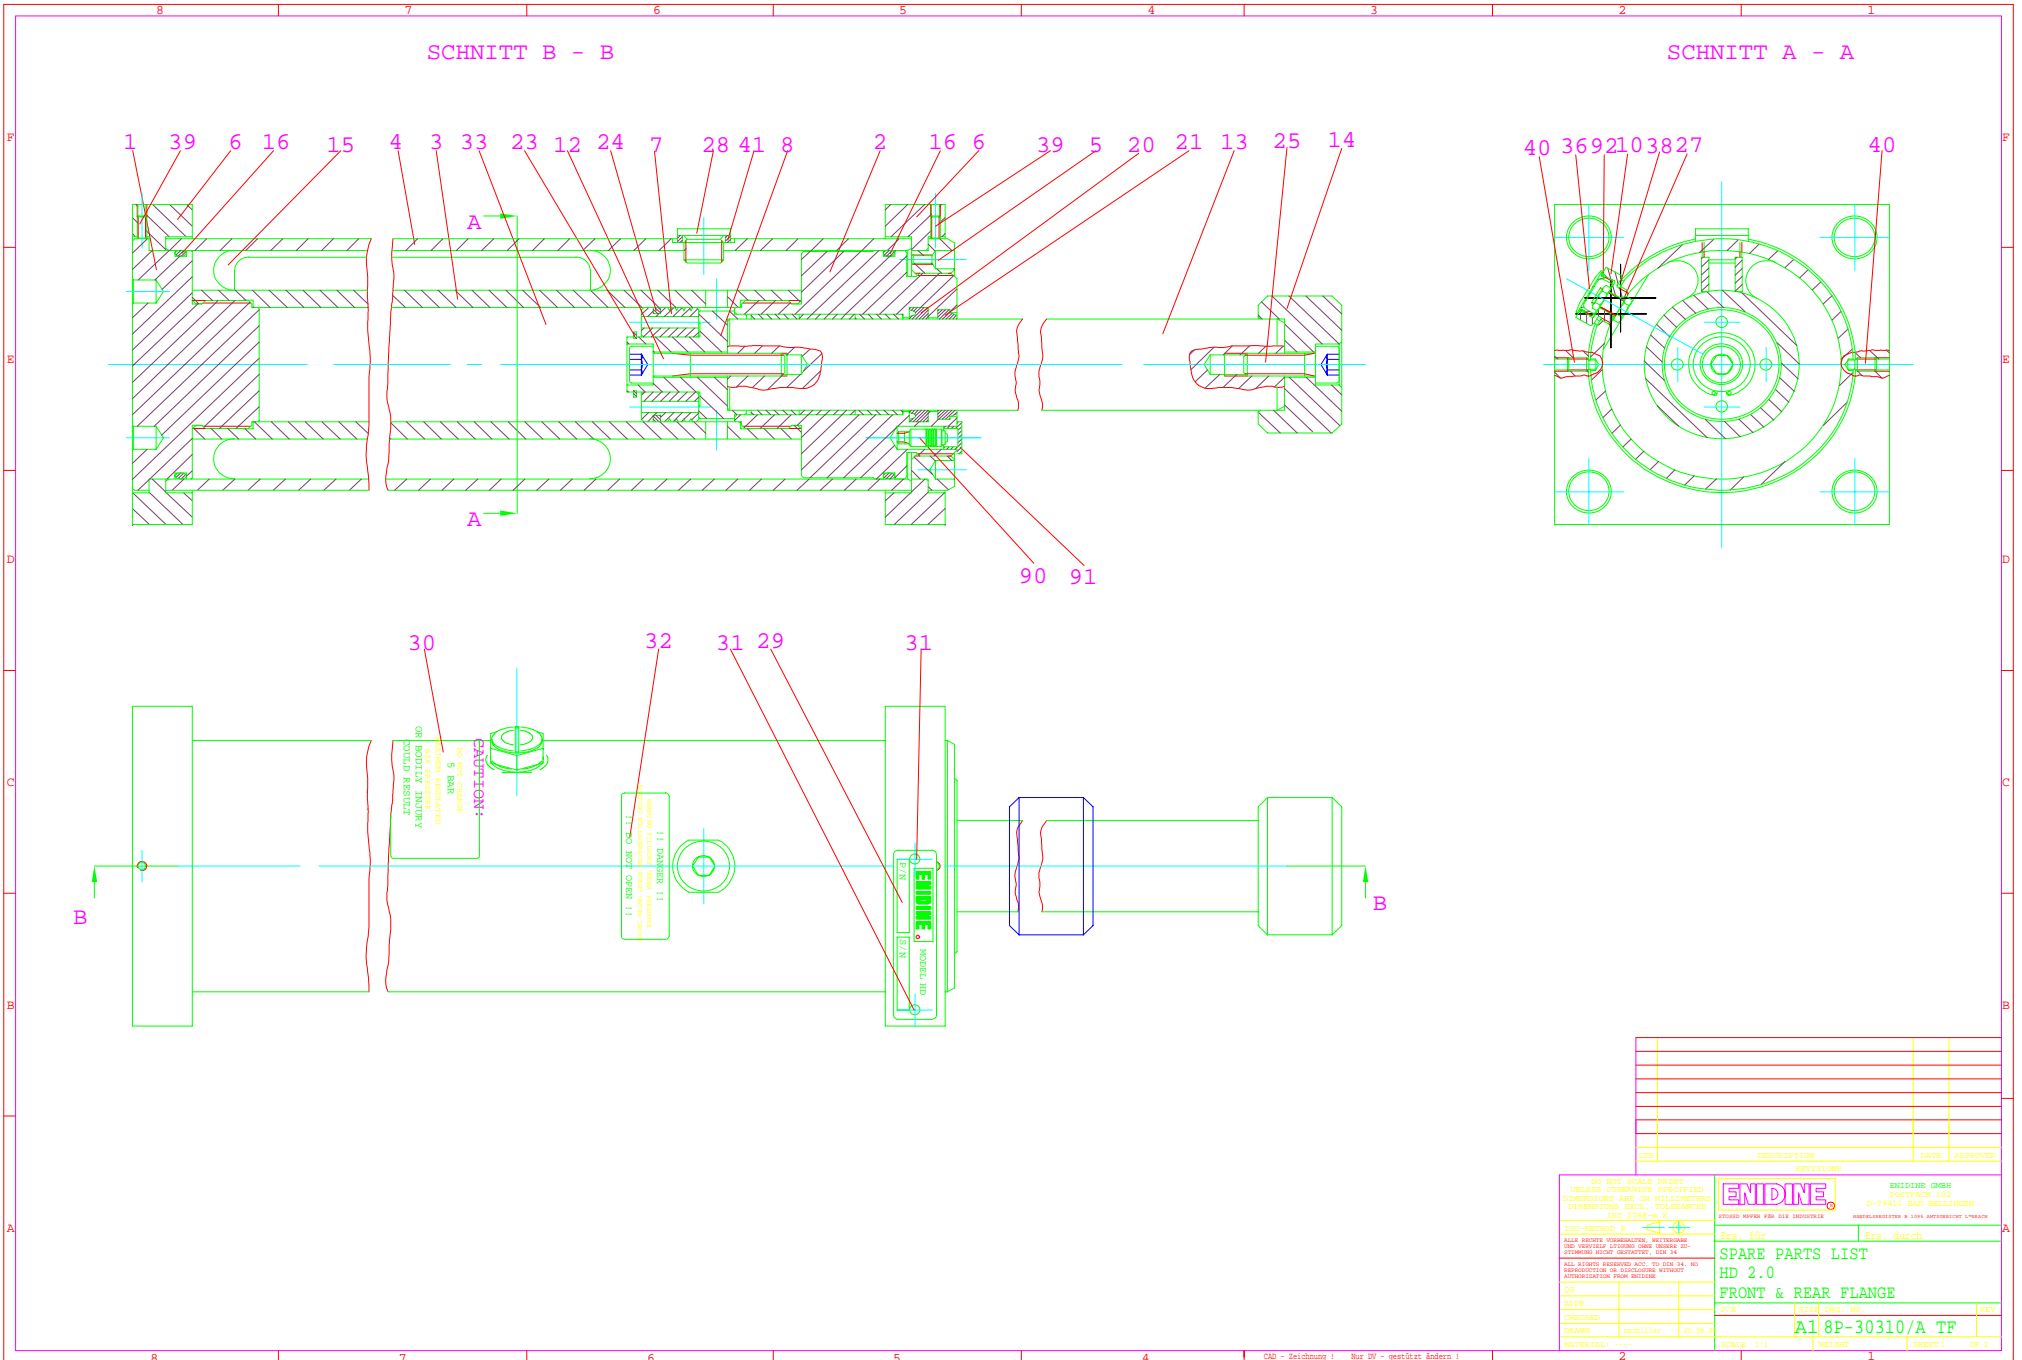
8 7 6 5 4 3 2 1

SCHNITT B - B

SCHNITT A - A

1 39 6 16 15 4 3 33 23 12 24 7 28 41 8 2 16 6 39 5 20 21 13 25 14

A

A

90 91

40 36 9 2 10 38 27 40

30 32 31 29 31

CAUTION:
5 BAR
OR BODILY INJURY
COULD RESULT

!! DANGER !!
!! DO NOT OPEN !!

P/N
ENIDINE
S/N
MODEL HD

B

B

F E D C B A

DESCRIPTION DATE APPROVED
REVISIONS

DO NOT SCALE DRAWING
DIMENSIONS ARE IN MILLIMETERS

ENIDINE
ENIDINE GMBH

ISO-METHOD E

SPARE PARTS LIST
HD 2.0
FRONT & REAR FLANGE

A1 8P-30310/A TF

CAD - Zeichnung ! Nur DV - gestützt ändern !